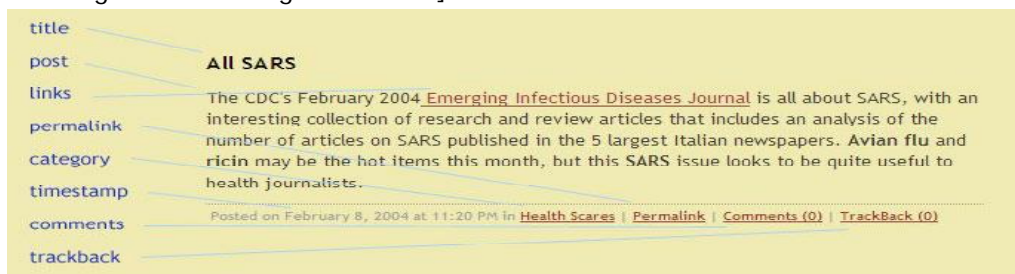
title
post
links
permalink
category
timestamp
comments
trackback

All SARS

The CDC's February 2004 Emerging Infectious Diseases Journal is all about SARS, with an interesting collection of research and review articles that includes an analysis of the number of articles on SARS published in the 5 largest Italian newspapers. Avian flu and ricin may be the hot items this month, but this SARS issue looks to be quite useful to health journalists.

Posted on February 8, 2004 at 11:20 PM in Health Scares | Permalink | Comments (0) | TrackBack (0)